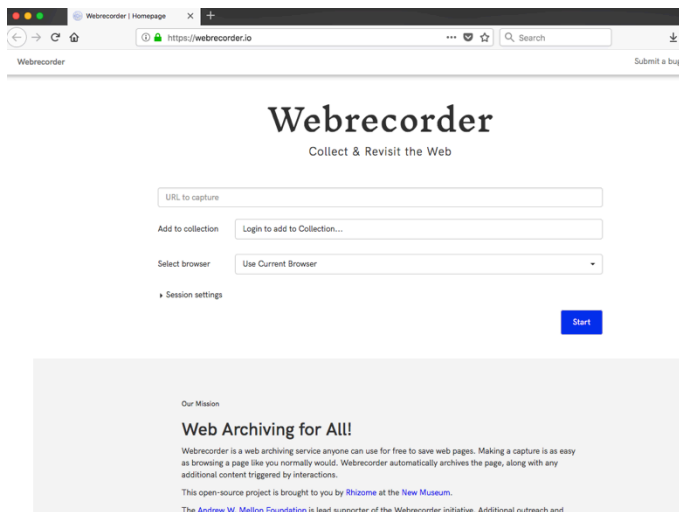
Webrecorder | Homepage

https://webrecorder.io

Search

Webrecorder

Submit a bu

Webrecorder

Collect & Revisit the Web

URL to capture

Add to collection

Login to add to Collection...

Select browser

Use Current Browser

Session settings

Start

Our Mission

Web Archiving for All!

Webrecorder is a web archiving service anyone can use for free to save web pages. Making a capture is as easy as browsing a page like you normally would. Webrecorder automatically archives the page, along with any additional content triggered by interactions.

This open-source project is brought to you by Rhizome at the New Museum.

The Andrew W. Mellon Foundation is lead supporter of the Webrecorder initiative. Additional outreach and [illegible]